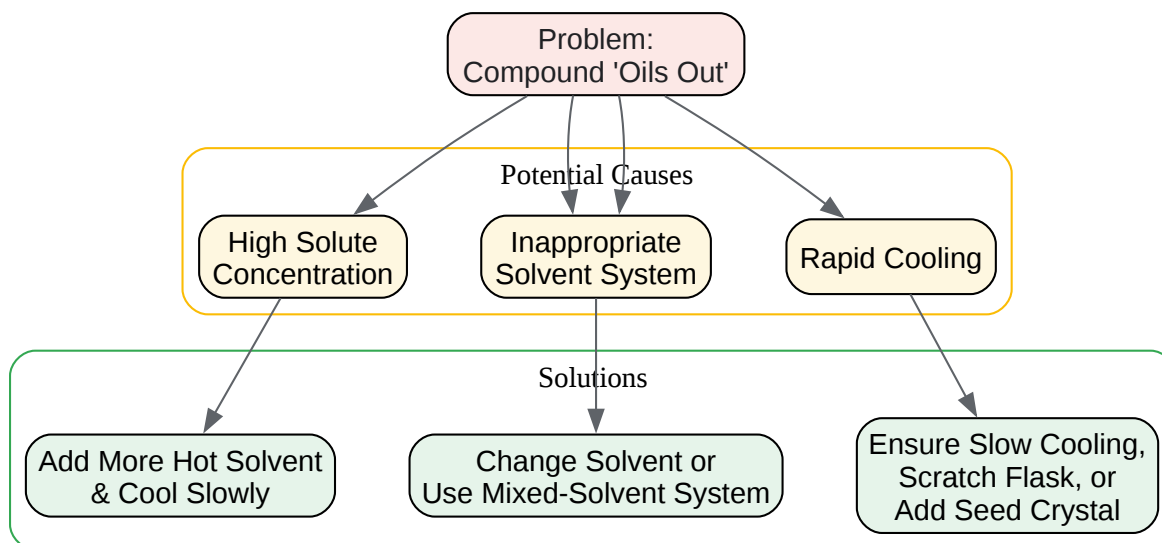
Problem:
Compound 'Oils Out'

Potential Causes

High Solute Concentration

Inappropriate Solvent System

Rapid Cooling

Solutions

Add More Hot Solvent & Cool Slowly

Change Solvent or Use Mixed-Solvent System

Ensure Slow Cooling, Scratch Flask, or Add Seed Crystal